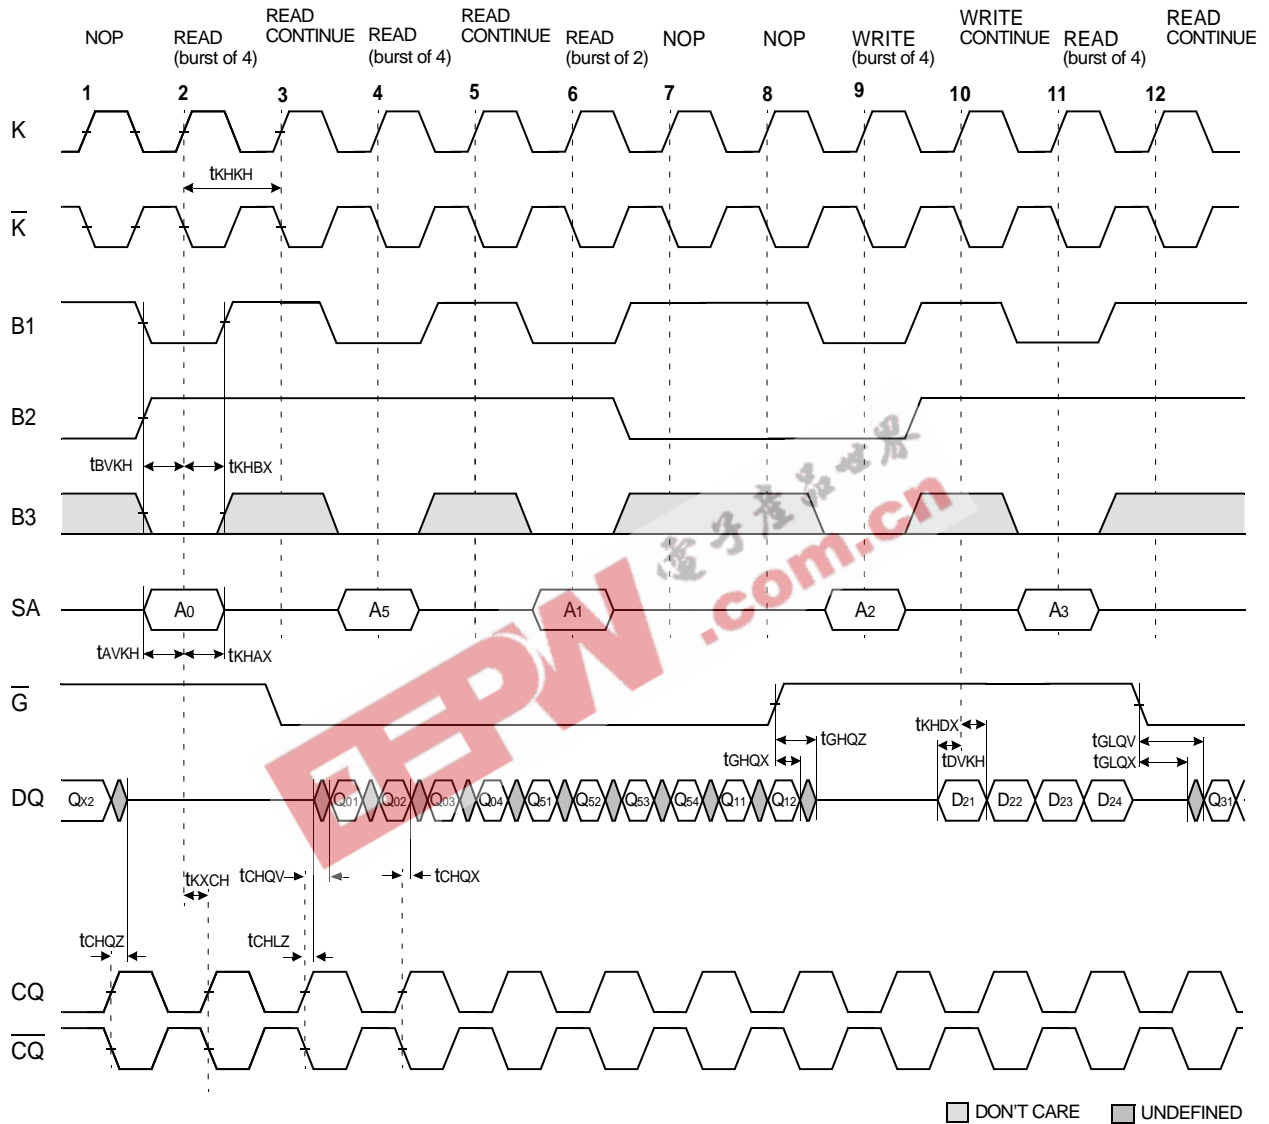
NOP READ (burst of 4) READ CONTINUE READ (burst of 4) READ CONTINUE READ (burst of 2) NOP NOP WRITE (burst of 4) WRITE CONTINUE READ (burst of 4) READ CONTINUE

1 2 3 4 5 6 7 8 9 10 11 12

K

$t_{KHKH}$

$\overline{K}$

B1

B2

$t_{BVKH}$ $t_{KHBX}$

B3

SA

A0 A5 A1 A2 A3

$t_{AVKH}$ $t_{KHAX}$

$\overline{G}$

$t_{KHDX}$

$t_{GHQZ}$

$t_{GHQX}$

$t_{DVKH}$

$t_{GLQV}$

$t_{GLQX}$

DQ

QX2 Q01 Q02 Q03 Q04 Q51 Q52 Q53 Q54 Q11 Q12 D21 D22 D23 D24 Q31

$t_{KXCH}$ $t_{CHQV}$ $t_{CHQX}$

$t_{CHQZ}$ $t_{CHLZ}$

CQ

$\overline{CQ}$

DON'T CARE UNDEFINED

电子产品世界 EEPW .com.cn